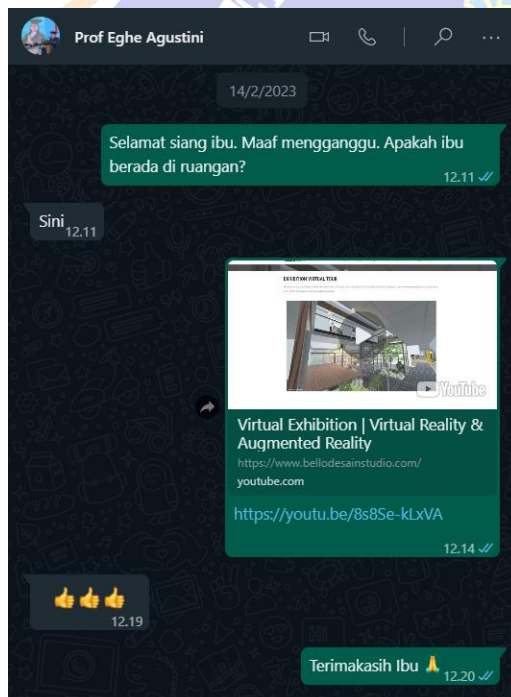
Prof Eghe Agustini

14/2/2023

Selamat siang ibu. Maaf mengganggu. Apakah ibu berada di ruangan?
12.11

Sini 12.11

EXHIBITION VIRTUAL TOUR

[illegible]

YouTube

Virtual Exhibition | Virtual Reality & Augmented Reality
https://www.bellodesainstudio.com/
youtube.com

https://youtu.be/8s8Se-kLxVA
12.14

👍👍👍
12.19

Terimakasih Ibu 🙏 12.20